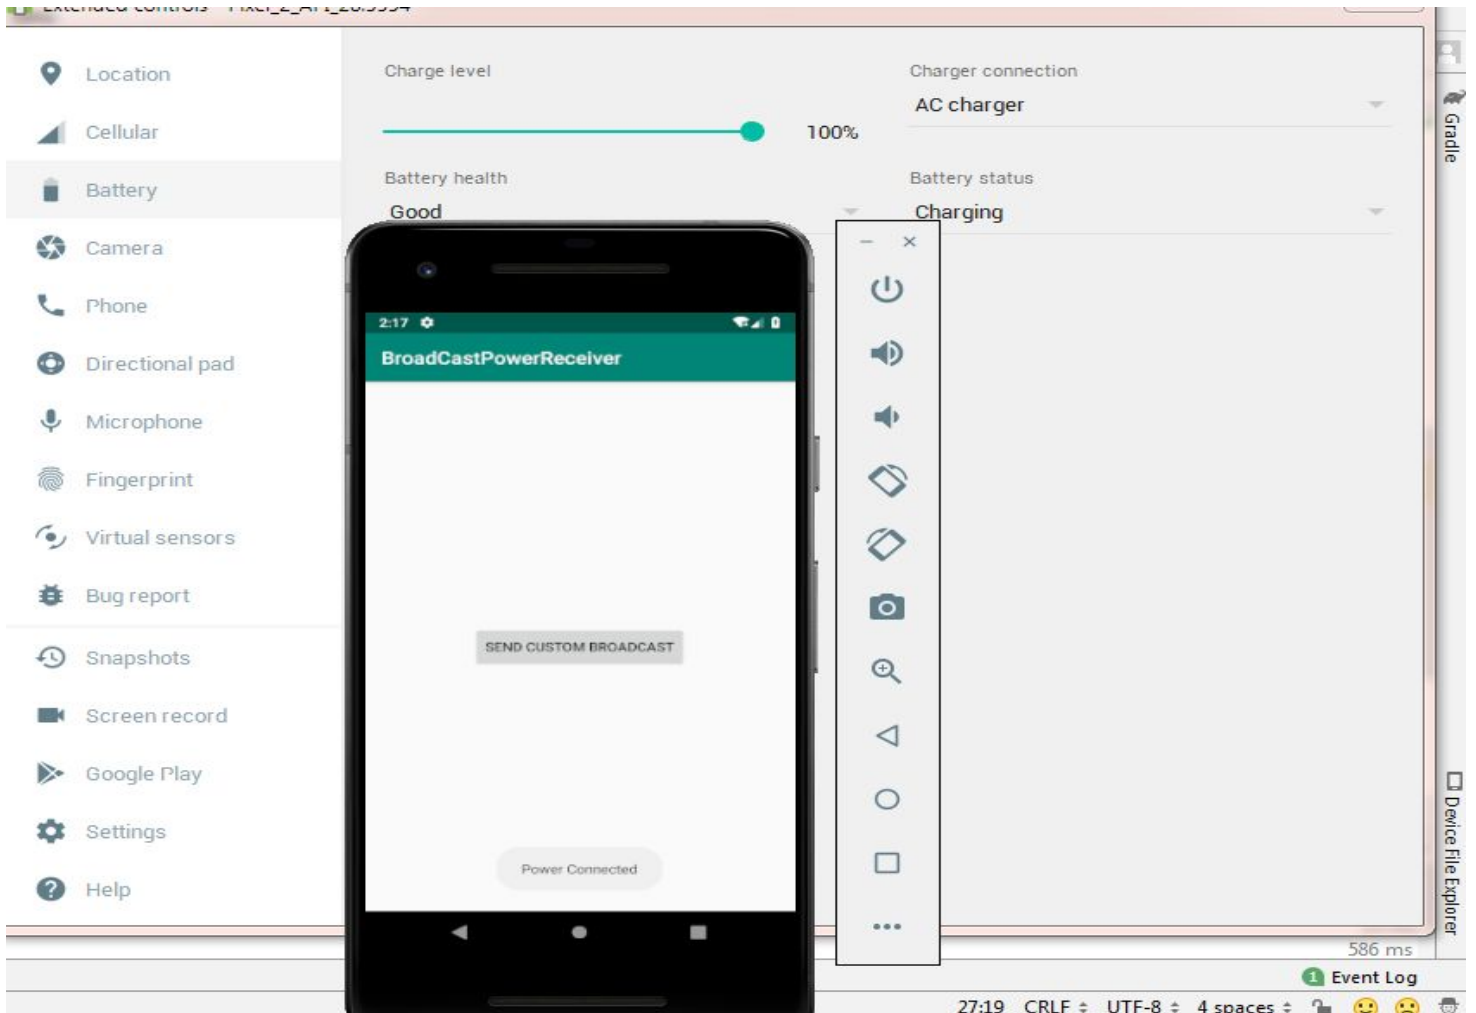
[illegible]

Location
Cellular
Battery
Camera
Phone
Directional pad
Microphone
Fingerprint
Virtual sensors
Bug report
Snapshots
Screen record
Google Play
Settings
Help

Charge level

100%

Charger connection
AC charger

Battery health
Good

Battery status
Charging

2:17

BroadCastPowerReceiver

SEND CUSTOM BROADCAST

Power Connected

Gradle

Device File Explorer

586 ms

1 Event Log

27:19 CRLF ÷ UTF-8 ÷ 4 spaces ÷